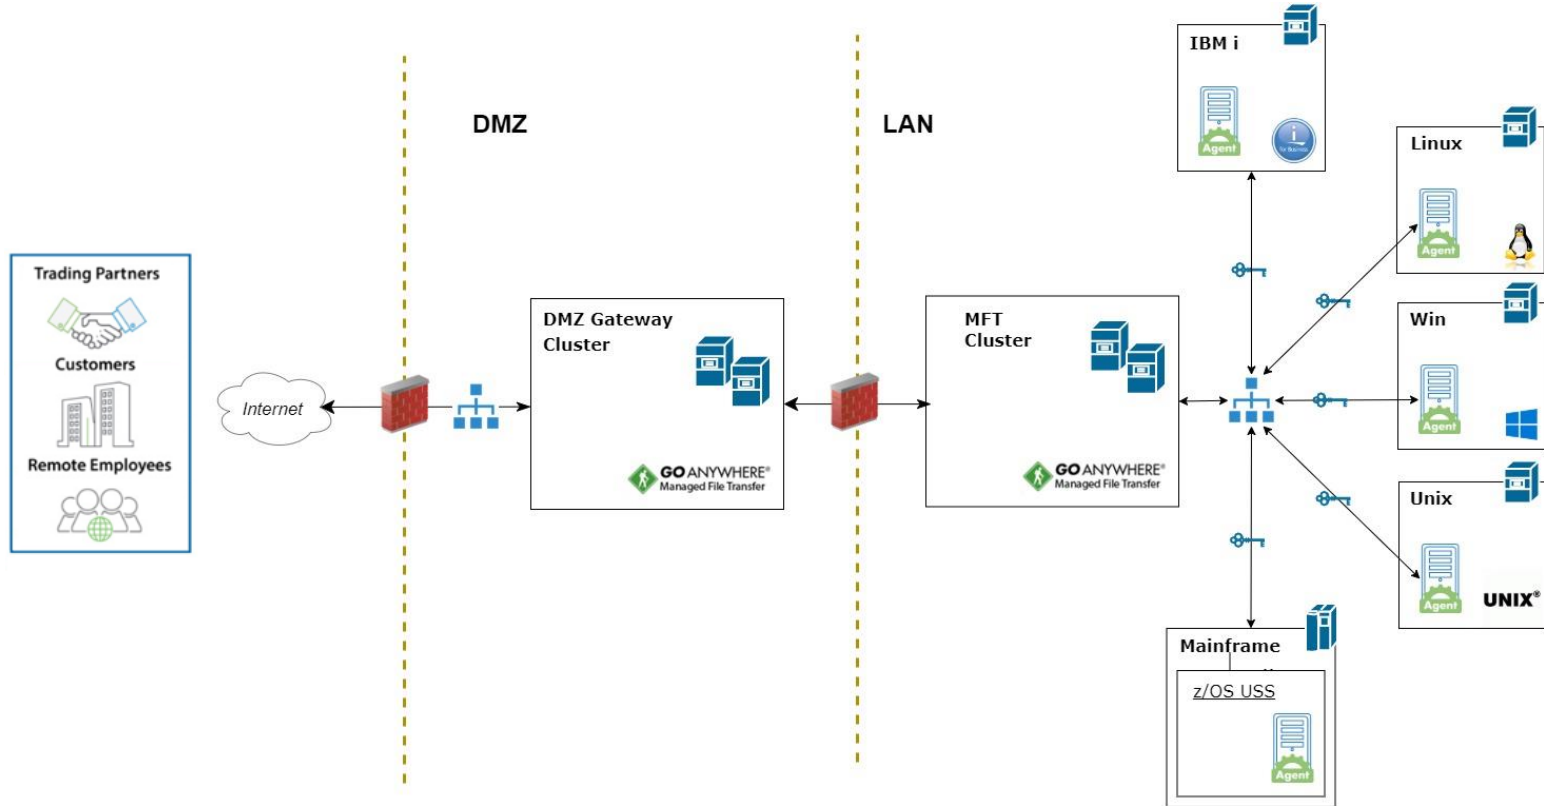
DMZ

LAN

Trading Partners

Customers

Remote Employees

Internet

DMZ Gateway Cluster

GOANYWHERE® Managed File Transfer

MFT Cluster

GOANYWHERE® Managed File Transfer

IBM i

Agent

Linux

Agent

Win

Agent

Unix

Agent

UNIX®

Mainframe

z/OS USS

Agent